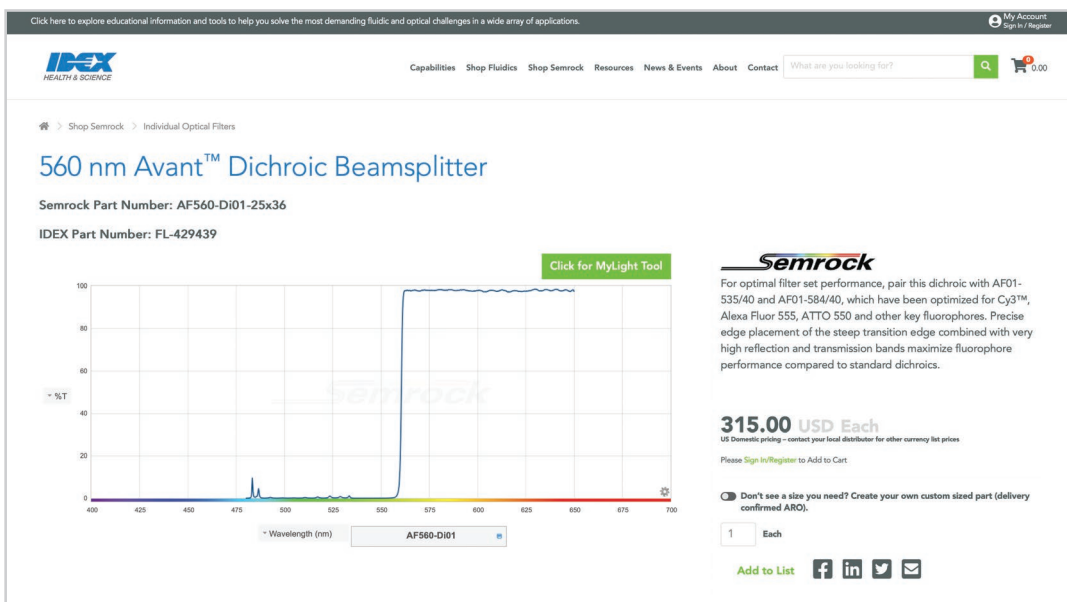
Click here to explore educational information and tools to help you solve the most demanding fluidic and optical challenges in a wide array of applications.

My Account
Sign In / Register

IDEX HEALTH & SCIENCE

Capabilities Shop Fluidics Shop Semrock Resources News & Events About Contact What are you looking for?

0 0.00

Shop Semrock > Individual Optical Filters

560 nm Avant™ Dichroic Beamsplitter

Semrock Part Number: AF560-Di01-25x36

IDEX Part Number: FL-429439

Click for MyLight Tool

100
80
60
%T
40
20
0
400 425 450 475 500 525 550 575 600 625 650 675 700

Semrock

Wavelength (nm)

AF560-Di01

Semrock

For optimal filter set performance, pair this dichroic with AF01-535/40 and AF01-584/40, which have been optimized for Cy3™, Alexa Fluor 555, ATTO 550 and other key fluorophores. Precise edge placement of the steep transition edge combined with very high reflection and transmission bands maximize fluorophore performance compared to standard dichroics.

315.00 USD Each
US Domestic pricing – contact your local distributor for other currency list prices

Please Sign In/Register to Add to Cart

Don't see a size you need? Create your own custom sized part (delivery confirmed ARO).

1 Each

Add to List